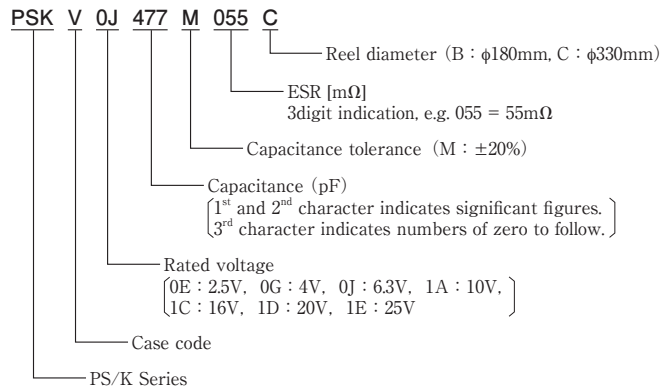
PSK V 0J 477 M 055 C

Reel diameter（B：$\phi$180mm, C：$\phi$330mm）

ESR [m$\Omega$]
3digit indication, e.g. 055 = 55m$\Omega$

Capacitance tolerance（M：±20%）

Capacitance（pF）
1$^{st}$ and 2$^{nd}$ character indicates significant figures.
3$^{rd}$ character indicates numbers of zero to follow.

Rated voltage
0E：2.5V, 0G：4V, 0J：6.3V, 1A：10V,
1C：16V, 1D：20V, 1E：25V

Case code

PS/K Series